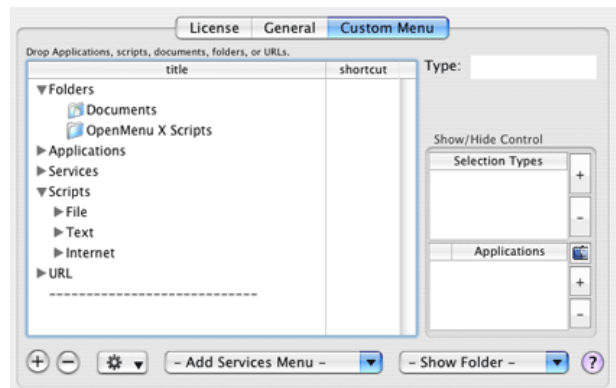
License | General | Custom Menu

Drop Applications, scripts, documents, folders, or URLs.

| title | shortcut |
|---|---|
| ▼Folders | |
| Documents | |
| OpenMenu X Scripts | |
| ▶Applications | |
| ▶Services | |
| ▼Scripts | |
| ▶File | |
| ▶Text | |
| ▶Internet | |
| ▶URL | |
| ---------------------------- | |

Type:

Show/Hide Control

Selection Types

+

-

Applications

+

-

+ -

- Add Services Menu -

- Show Folder -

?